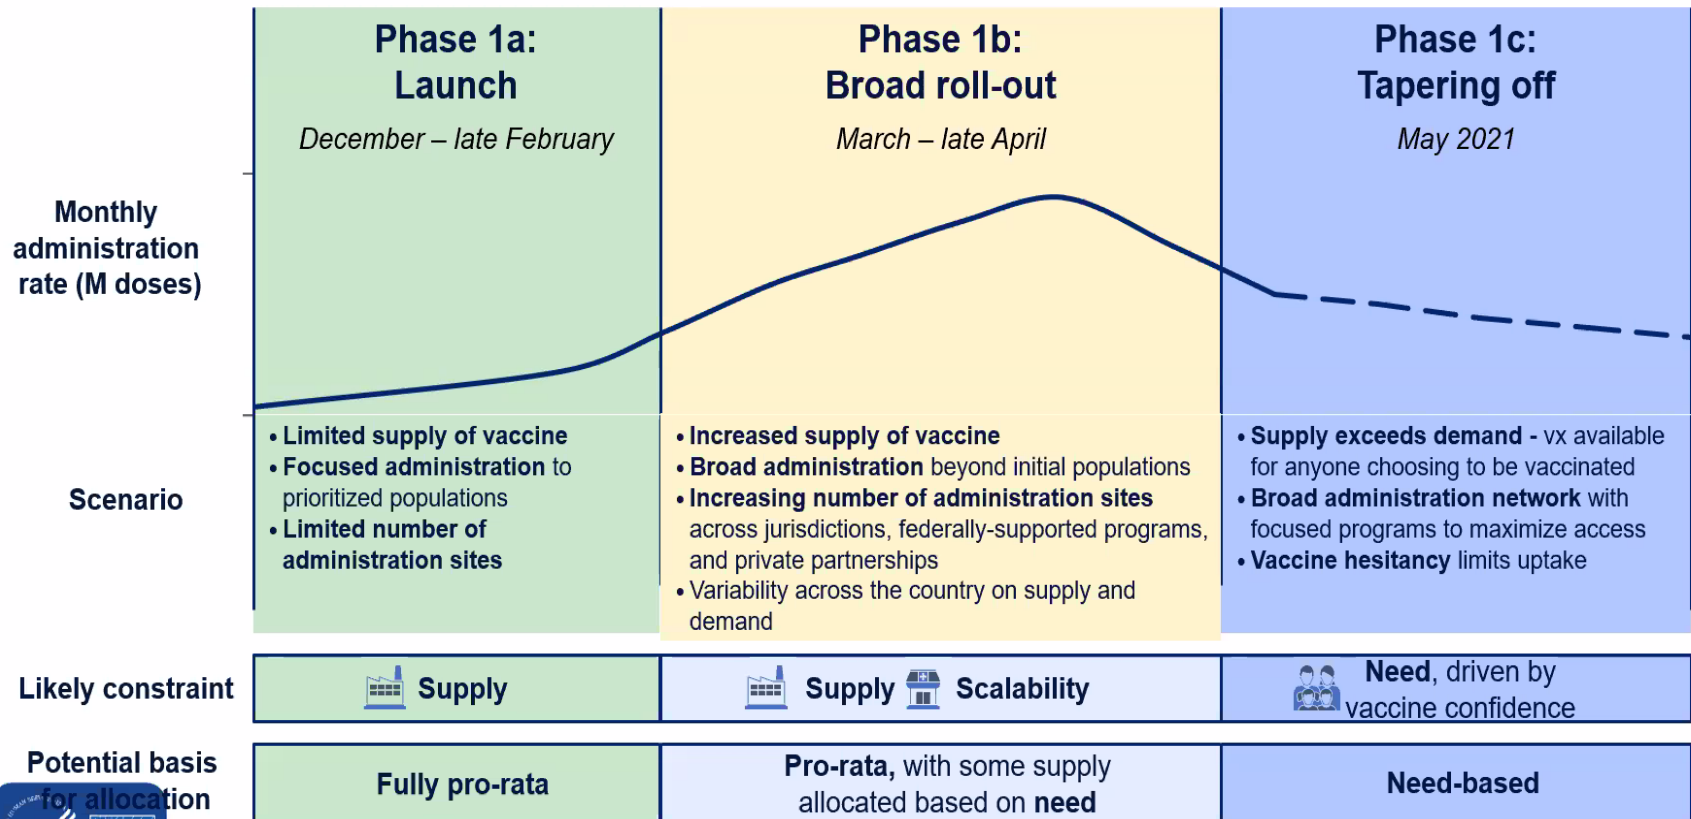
Phase 1a:
Launch
December – late February

Phase 1b:
Broad roll-out
March – late April

Phase 1c:
Tapering off
May 2021

Monthly administration rate (M doses)

Scenario

| | | |
|---|---|---|
| • Limited supply of vaccine • Focused administration to prioritized populations • Limited number of administration sites | • Increased supply of vaccine • Broad administration beyond initial populations • Increasing number of administration sites across jurisdictions, federally-supported programs, and private partnerships • Variability across the country on supply and demand | • Supply exceeds demand - vx available for anyone choosing to be vaccinated • Broad administration network with focused programs to maximize access • Vaccine hesitancy limits uptake |

Likely constraint

| | | |
|---|---|---|
| Supply | Supply Scalability | Need, driven by vaccine confidence |

Potential basis for allocation

| | | |
|---|---|---|
| Fully pro-rata | Pro-rata, with some supply allocated based on need | Need-based |